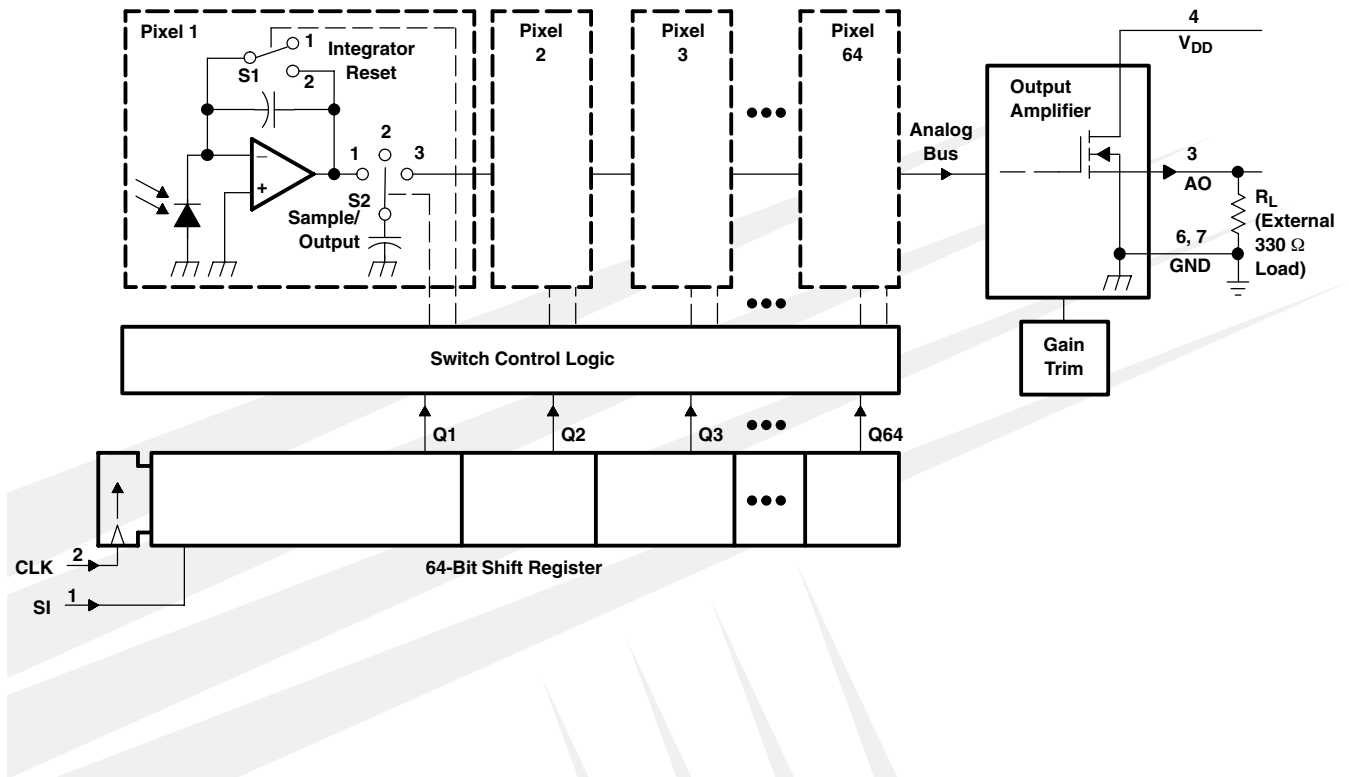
Pixel 1
1
Integrator Reset
S1
2
2
1
3
S2
Sample/ Output
Pixel 2
Pixel 3
Pixel 64
Analog Bus
Output Amplifier
4
$V_{DD}$
3
AO
$R_L$
(External 330 Ω Load)
6, 7
GND
Gain Trim
Switch Control Logic
Q1
Q2
Q3
Q64
CLK 2
SI 1
64-Bit Shift Register